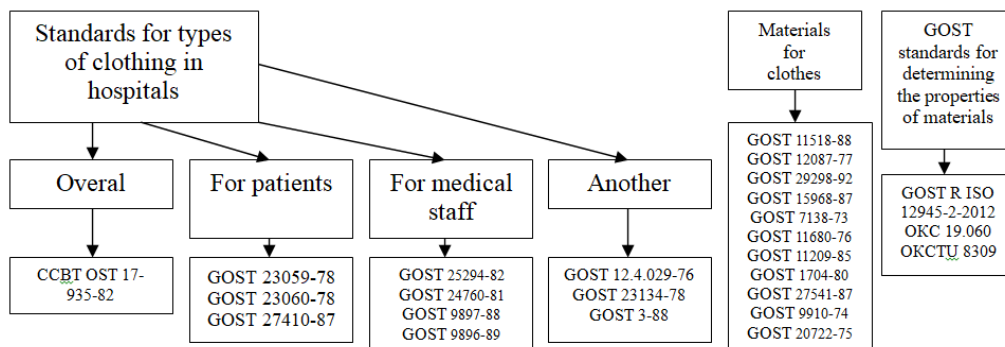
Standards for types of clothing in hospitals

Overal

CCBT OST 17-935-82

For patients

GOST 23059-78
GOST 23060-78
GOST 27410-87

For medical staff

GOST 25294-82
GOST 24760-81
GOST 9897-88
GOST 9896-89

Another

GOST 12.4.029-76
GOST 23134-78
GOST 3-88

Materials for clothes

GOST 11518-88
GOST 12087-77
GOST 29298-92
GOST 15968-87
GOST 7138-73
GOST 11680-76
GOST 11209-85
GOST 1704-80
GOST 27541-87
GOST 9910-74
GOST 20722-75

GOST standards for determining the properties of materials

GOST R ISO 12945-2-2012
OKC 19.060
OKCTU 8309